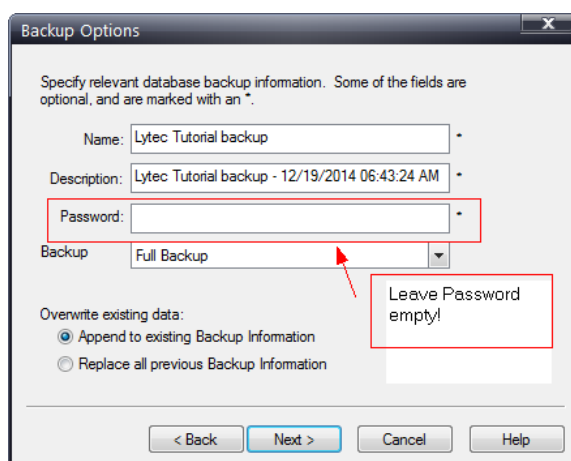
Backup Options

Specify relevant database backup information. Some of the fields are optional, and are marked with an *.

Name: Lytec Tutorial backup *

Description: Lytec Tutorial backup - 12/19/2014 06:43:24 AM *

Password: *

Backup Full Backup

Leave Password empty!

Overwrite existing data:

Append to existing Backup Information

Replace all previous Backup Information

< Back Next > Cancel Help